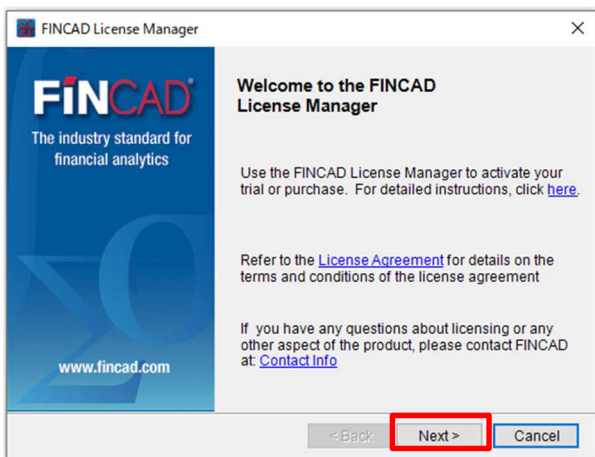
FINCAD License Manager

×

FINCAD®

The industry standard for financial analytics

www.fincad.com

Welcome to the FINCAD License Manager

Use the FINCAD License Manager to activate your trial or purchase. For detailed instructions, click here.

Refer to the License Agreement for details on the terms and conditions of the license agreement

If you have any questions about licensing or any other aspect of the product, please contact FINCAD at: Contact Info

< Back

Next >

Cancel